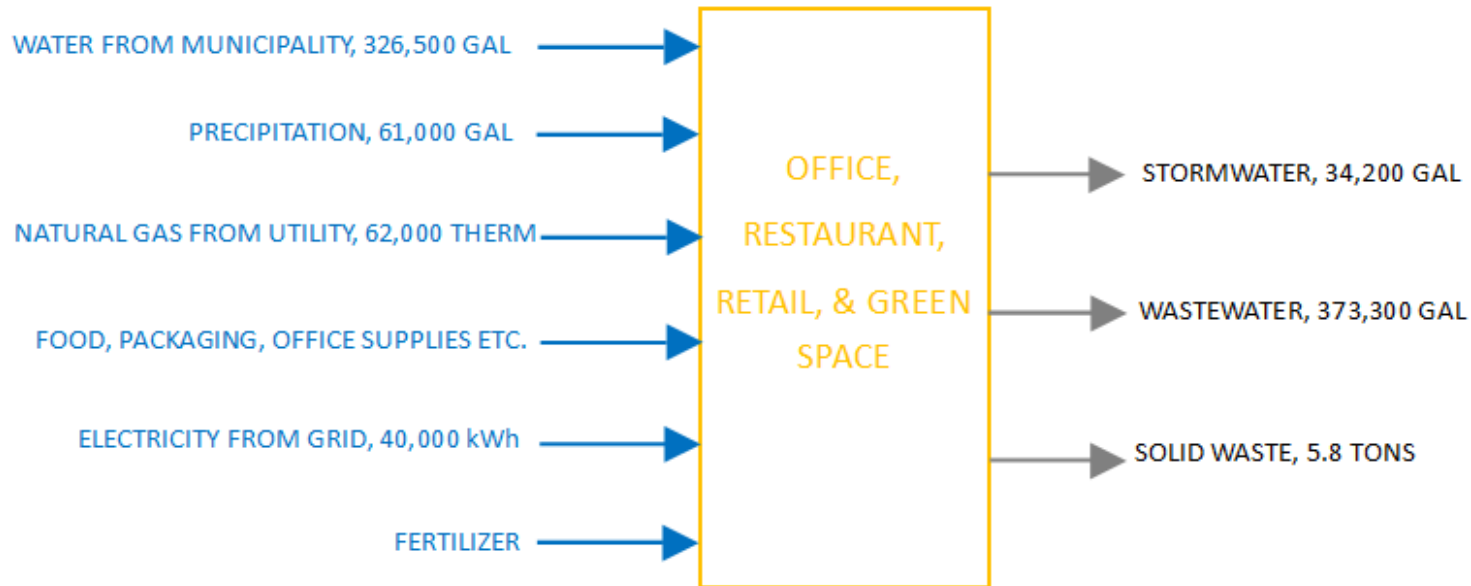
WATER FROM MUNICIPALITY, 326,500 GAL

PRECIPITATION, 61,000 GAL

NATURAL GAS FROM UTILITY, 62,000 THERM

FOOD, PACKAGING, OFFICE SUPPLIES ETC.

ELECTRICITY FROM GRID, 40,000 kWh

FERTILIZER

OFFICE, RESTAURANT, RETAIL, & GREEN SPACE

STORMWATER, 34,200 GAL

WASTEWATER, 373,300 GAL

SOLID WASTE, 5.8 TONS